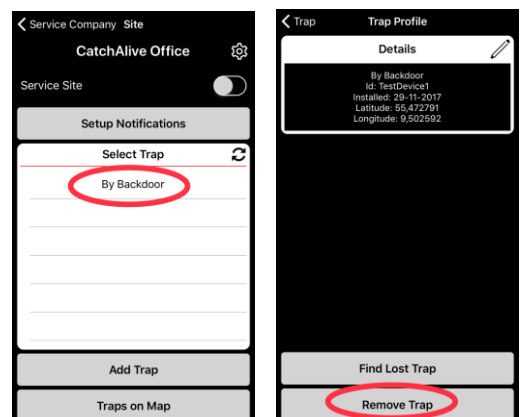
Service Company Site

CatchAlive Office

Service Site

Setup Notifications

Select Trap

By Backdoor

Add Trap

Traps on Map

Trap Trap Profile

Details

By Backdoor
Id: TestDevice1
Installed: 29-11-2017
Latitude: 55,472791
Longitude: 9,502592

Find Lost Trap

Remove Trap